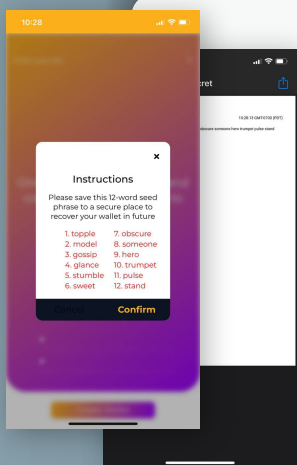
10:28

×

Instructions

Please save this 12-word seed phrase to a secure place to recover your wallet in future

1. topple
2. model
3. gossip
4. glance
5. stumble
6. sweet

7. obscure
8. someone
9. hero
10. trumpet
11. pulse
12. stand

Confirm

cret

10:28:13 GMT-0700 (PDT)

obscure someone hero trumpet pulse stand